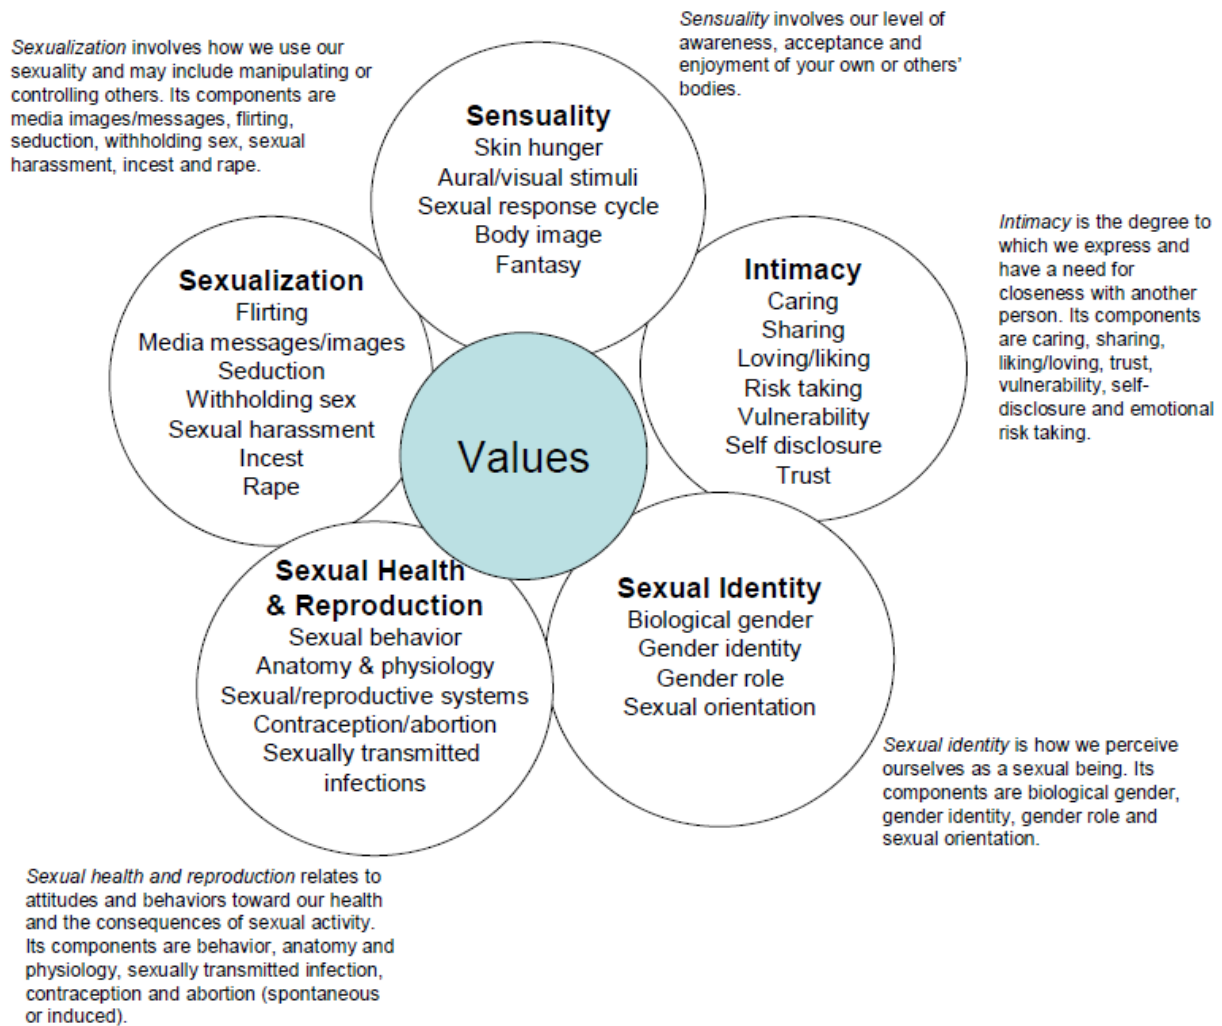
Sensuality involves our level of awareness, acceptance and enjoyment of your own or others' bodies.

Sexualization involves how we use our sexuality and may include manipulating or controlling others. Its components are media images/messages, flirting, seduction, withholding sex, sexual harassment, incest and rape.

Sensuality
Skin hunger
Aural/visual stimuli
Sexual response cycle
Body image
Fantasy

Intimacy is the degree to which we express and have a need for closeness with another person. Its components are caring, sharing, liking/loving, trust, vulnerability, self-disclosure and emotional risk taking.

Sexualization
Flirting
Media messages/images
Seduction
Withholding sex
Sexual harassment
Incest
Rape

Intimacy
Caring
Sharing
Loving/liking
Risk taking
Vulnerability
Self disclosure
Trust

Values

Sexual Health & Reproduction
Sexual behavior
Anatomy & physiology
Sexual/reproductive systems
Contraception/abortion
Sexually transmitted infections

Sexual Identity
Biological gender
Gender identity
Gender role
Sexual orientation

Sexual identity is how we perceive ourselves as a sexual being. Its components are biological gender, gender identity, gender role and sexual orientation.

Sexual health and reproduction relates to attitudes and behaviors toward our health and the consequences of sexual activity. Its components are behavior, anatomy and physiology, sexually transmitted infection, contraception and abortion (spontaneous or induced).